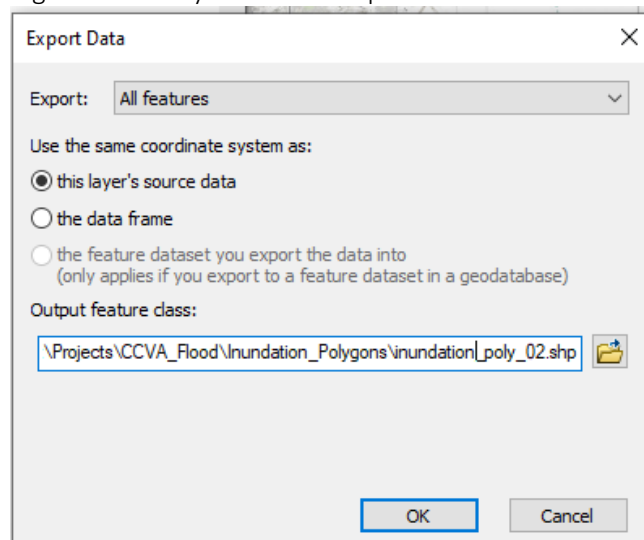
Export Data

Export: All features

Use the same coordinate system as:

this layer's source data

the data frame

the feature dataset you export the data into
(only applies if you export to a feature dataset in a geodatabase)

Output feature class:

\Projects\CCVA_Flood\Inundation_Polygons\inundation_poly_02.shp

OK

Cancel